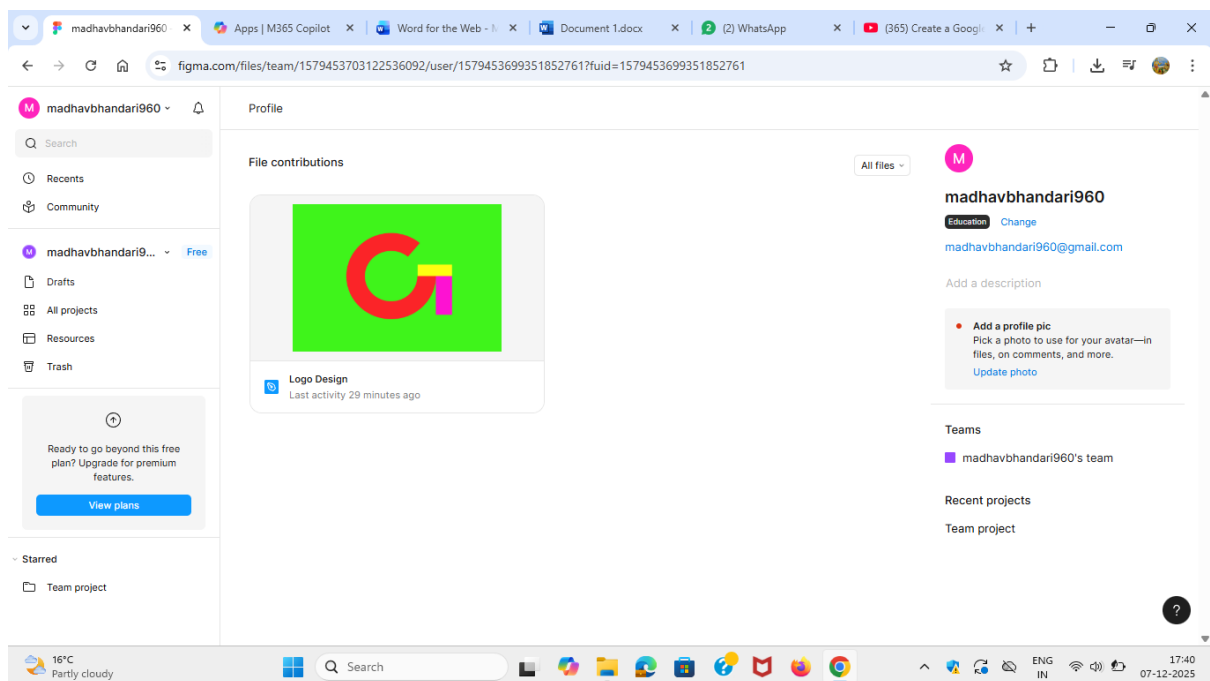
madhavbhandari960 ×
Apps | M365 Copilot ×
Word for the Web - ×
Document 1.docx ×
2 (2) WhatsApp ×
(365) Create a Googl ×
+

figma.com/files/team/1579453703122536092/user/1579453699351852761?fuid=1579453699351852761

M madhavbhandari960
Search
Recents
Community
M madhavbhandari9... Free
Drafts
All projects
Resources
Trash

Ready to go beyond this free plan? Upgrade for premium features.
View plans

Starred
Team project

Profile

File contributions
All files

Logo Design
Last activity 29 minutes ago

M
madhavbhandari960
Education Change
madhavbhandari960@gmail.com
Add a description

Add a profile pic
Pick a photo to use for your avatar—in files, on comments, and more.
Update photo

Teams
madhavbhandari960's team

Recent projects
Team project

?

16°C
Partly cloudy
Search
ENG IN
17:40
07-12-2025